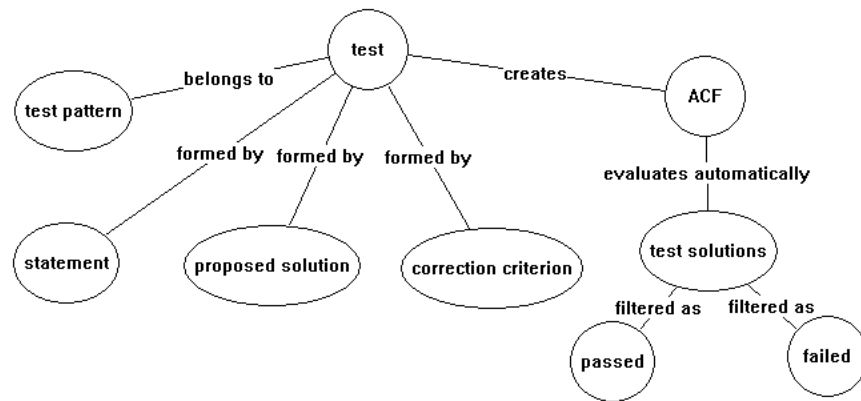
test

belongs to

test pattern

creates

ACF

formed by

formed by

formed by

evaluates automatically

statement

proposed solution

correction criterion

test solutions

filtered as

filtered as

passed

failed